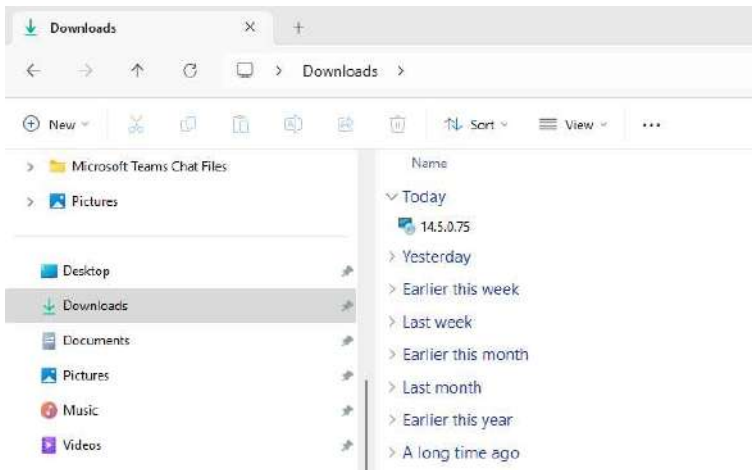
Downloads ×  +

Downloads >

New  Sort  View  ···

Microsoft Teams Chat Files
Pictures

Desktop
Downloads
Documents
Pictures
Music
Videos

Name
Today
14.5.0.75
Yesterday
Earlier this week
Last week
Earlier this month
Last month
Earlier this year
A long time ago